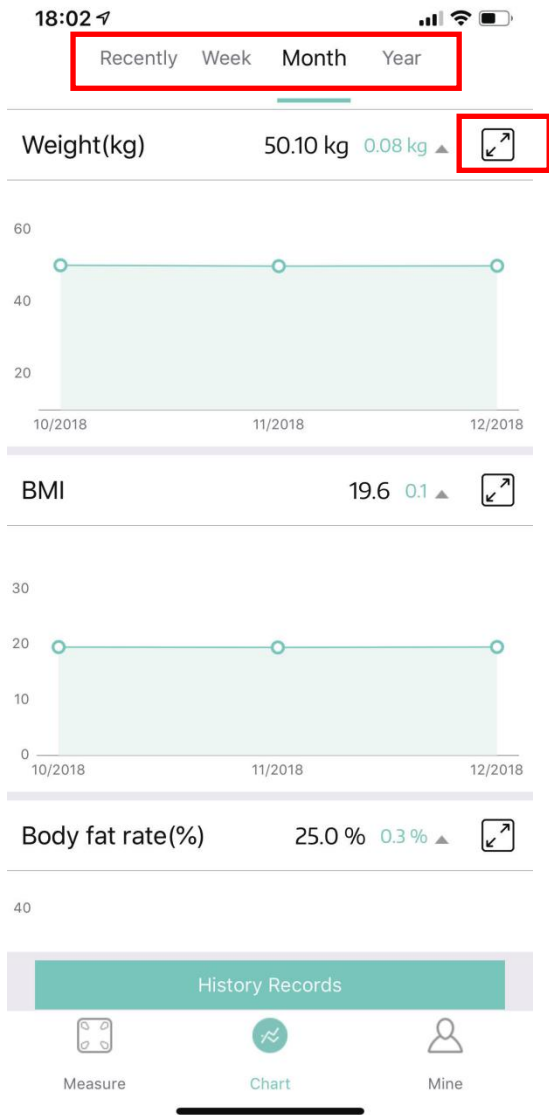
18:02

Recently Week Month Year

Weight(kg) 50.10 kg 0.08 kg

60
40
20
10/2018 11/2018 12/2018

BMI 19.6 0.1

30
20
10
0
10/2018 11/2018 12/2018

Body fat rate(%) 25.0 % 0.3 %

40

History Records

Measure Chart Mine